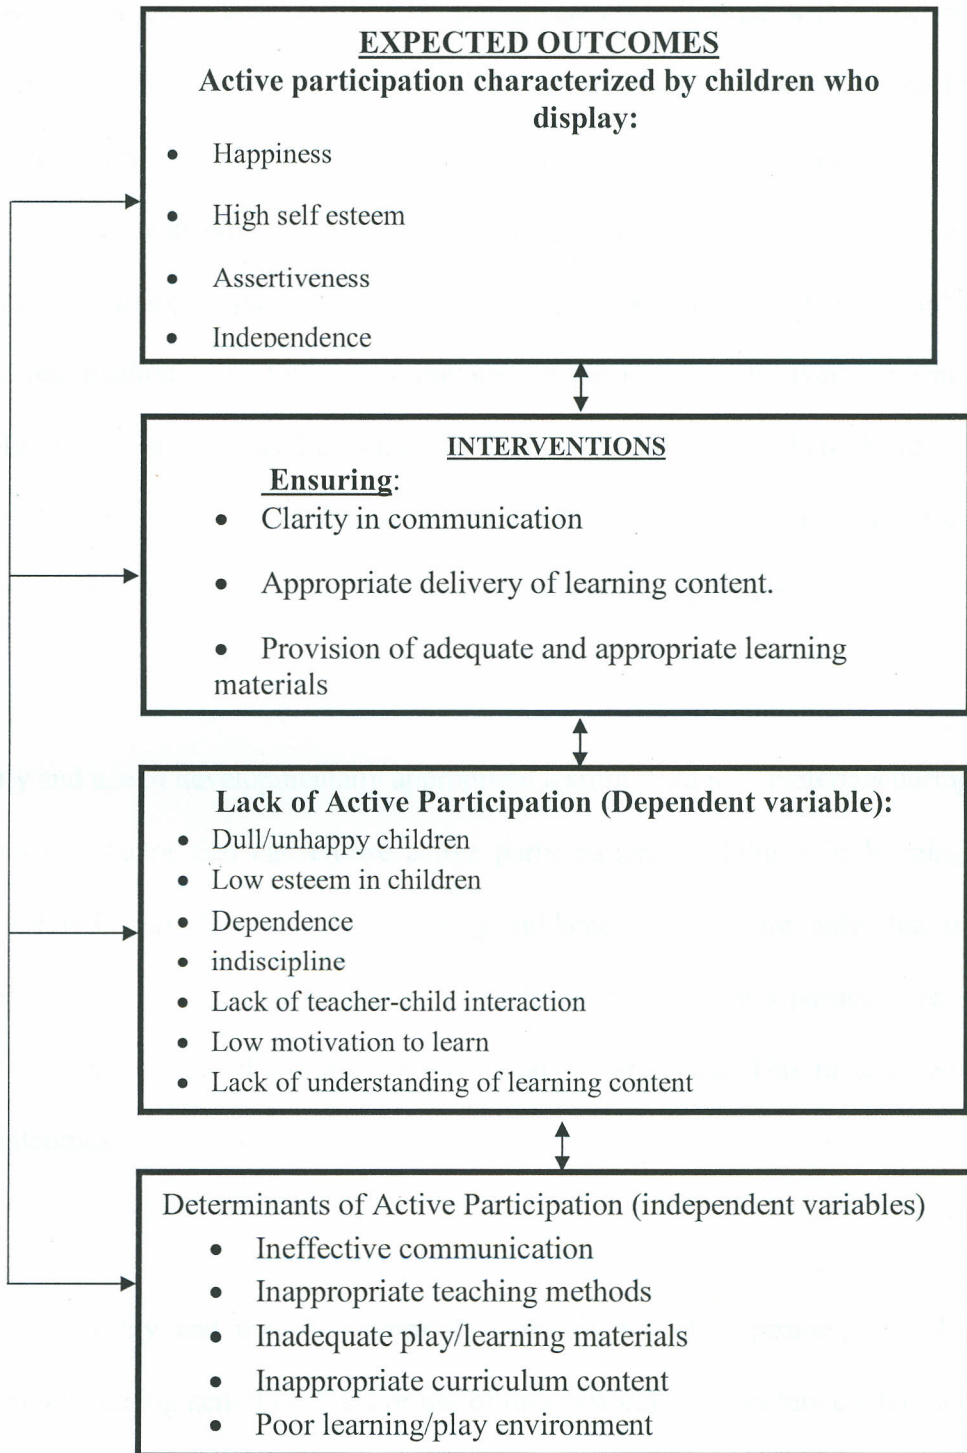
EXPECTED OUTCOMES
Active participation characterized by children who display:

- Happiness
- High self esteem
- Assertiveness
- Independence

INTERVENTIONS
Ensuring:

- Clarity in communication
- Appropriate delivery of learning content.
- Provision of adequate and appropriate learning materials

Lack of Active Participation (Dependent variable):

- Dull/unhappy children
- Low esteem in children
- Dependence
- indiscipline
- Lack of teacher-child interaction
- Low motivation to learn
- Lack of understanding of learning content

Determinants of Active Participation (independent variables)

- Ineffective communication
- Inappropriate teaching methods
- Inadequate play/learning materials
- Inappropriate curriculum content
- Poor learning/play environment